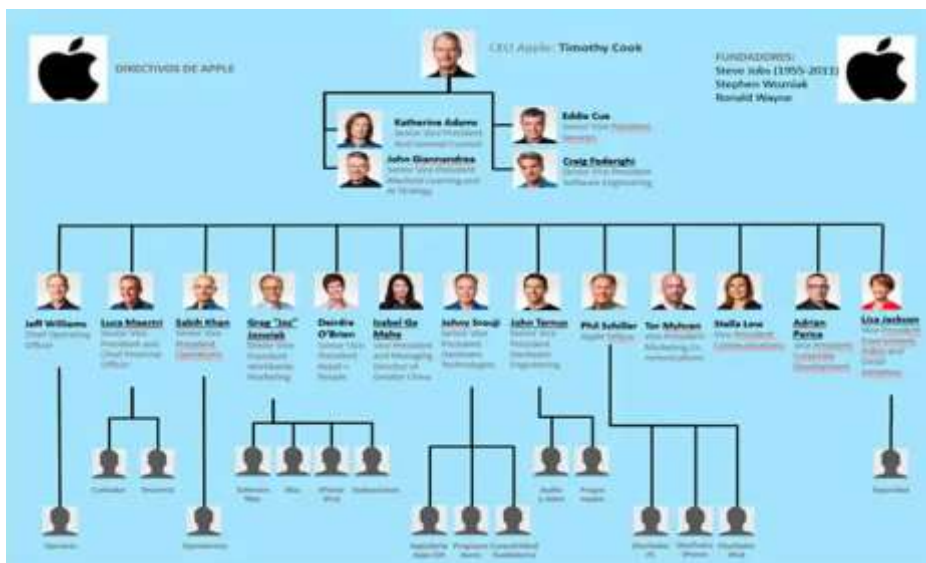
DIRECTIVOS DE APPLE

CEO Apple: Timothy Cook

FUNDADORES:
Steve Jobs (1955-2011)
Stephen Wozniak
Ronald Wayne

Katherine Adams
Senior Vice President and General Counsel

John Giannandrea
Senior Vice President Machine Learning and AI Strategy

Eddie Cue
Senior Vice President Services

Craig Federighi
Senior Vice President Software Engineering

Jeff Williams
Chief Operating Officer

Luca Maestri
Senior Vice President and Chief Financial Officer

Sabih Khan
Senior Vice President Operations

Greg "Joz" Joswiak
Senior Vice President Worldwide Marketing

Deirdre O'Brien
Senior Vice President Retail + People

Isabel Ge Mahe
Vice President and Managing Director of Greater China

Johny Srouji
Senior Vice President Hardware Technologies

John Ternus
Senior Vice President Hardware Engineering

Phil Schiller
Apple Fellow

Tor Myhren
Vice President Marketing Communications

Stella Low
Vice President Communications

Adrian Perica
Vice President Corporate Development

Lisa Jackson
Vice President Environment, Policy and Social Initiatives

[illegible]

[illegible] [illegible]

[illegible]

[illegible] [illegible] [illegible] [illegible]

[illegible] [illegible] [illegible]

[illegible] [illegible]

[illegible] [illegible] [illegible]

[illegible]